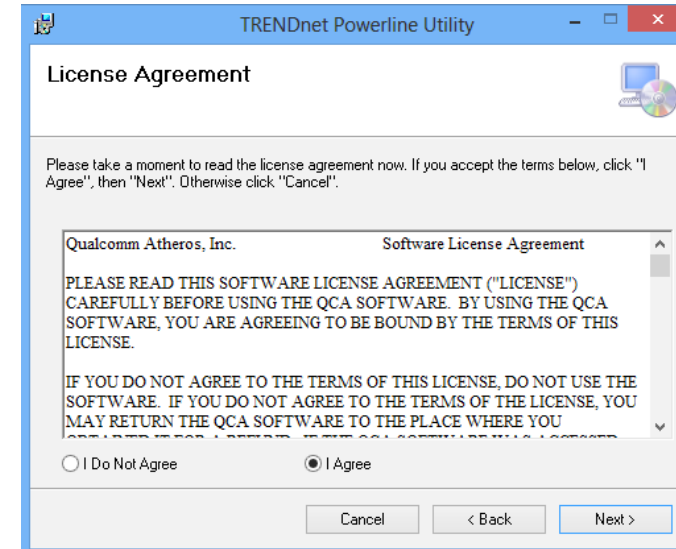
TRENDnet Powerline Utility

License Agreement

Please take a moment to read the license agreement now. If you accept the terms below, click "I Agree", then "Next". Otherwise click "Cancel".

Qualcomm Atheros, Inc. Software License Agreement

PLEASE READ THIS SOFTWARE LICENSE AGREEMENT ("LICENSE") CAREFULLY BEFORE USING THE QCA SOFTWARE. BY USING THE QCA SOFTWARE, YOU ARE AGREEING TO BE BOUND BY THE TERMS OF THIS LICENSE.

IF YOU DO NOT AGREE TO THE TERMS OF THIS LICENSE, DO NOT USE THE SOFTWARE. IF YOU DO NOT AGREE TO THE TERMS OF THE LICENSE, YOU MAY RETURN THE QCA SOFTWARE TO THE PLACE WHERE YOU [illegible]

I Do Not Agree
I Agree

Cancel
< Back
Next >